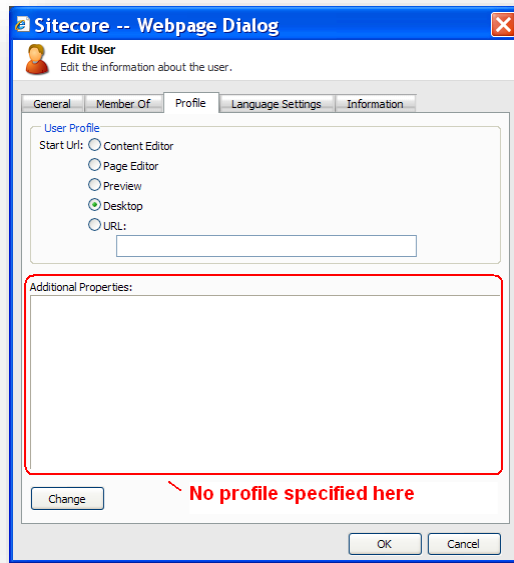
Sitecore -- Webpage Dialog

Edit User
Edit the information about the user.

General | Member Of | Profile | Language Settings | Information

User Profile
Start Url: Content Editor
Page Editor
Preview
Desktop
URL:

Additional Properties:

Change

No profile specified here

OK Cancel